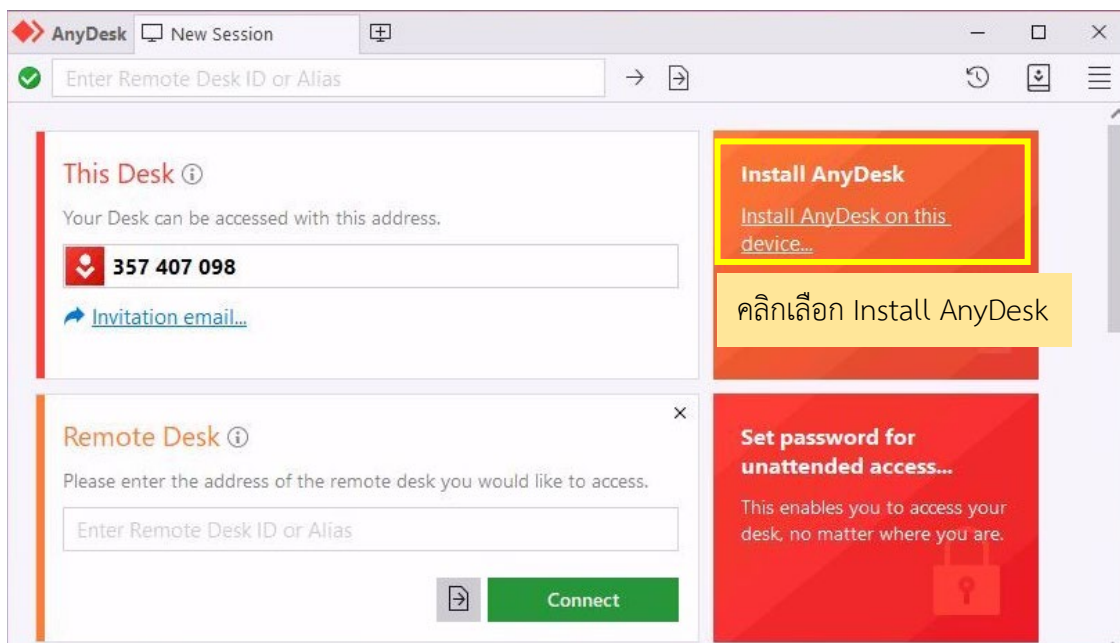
AnyDesk
New Session
Enter Remote Desk ID or Alias

This Desk
Your Desk can be accessed with this address.
357 407 098
Invitation email...

Install AnyDesk
Install AnyDesk on this device...

คลิกเลือก Install AnyDesk

Remote Desk
Please enter the address of the remote desk you would like to access.
Enter Remote Desk ID or Alias
Connect

Set password for unattended access...
This enables you to access your desk, no matter where you are.